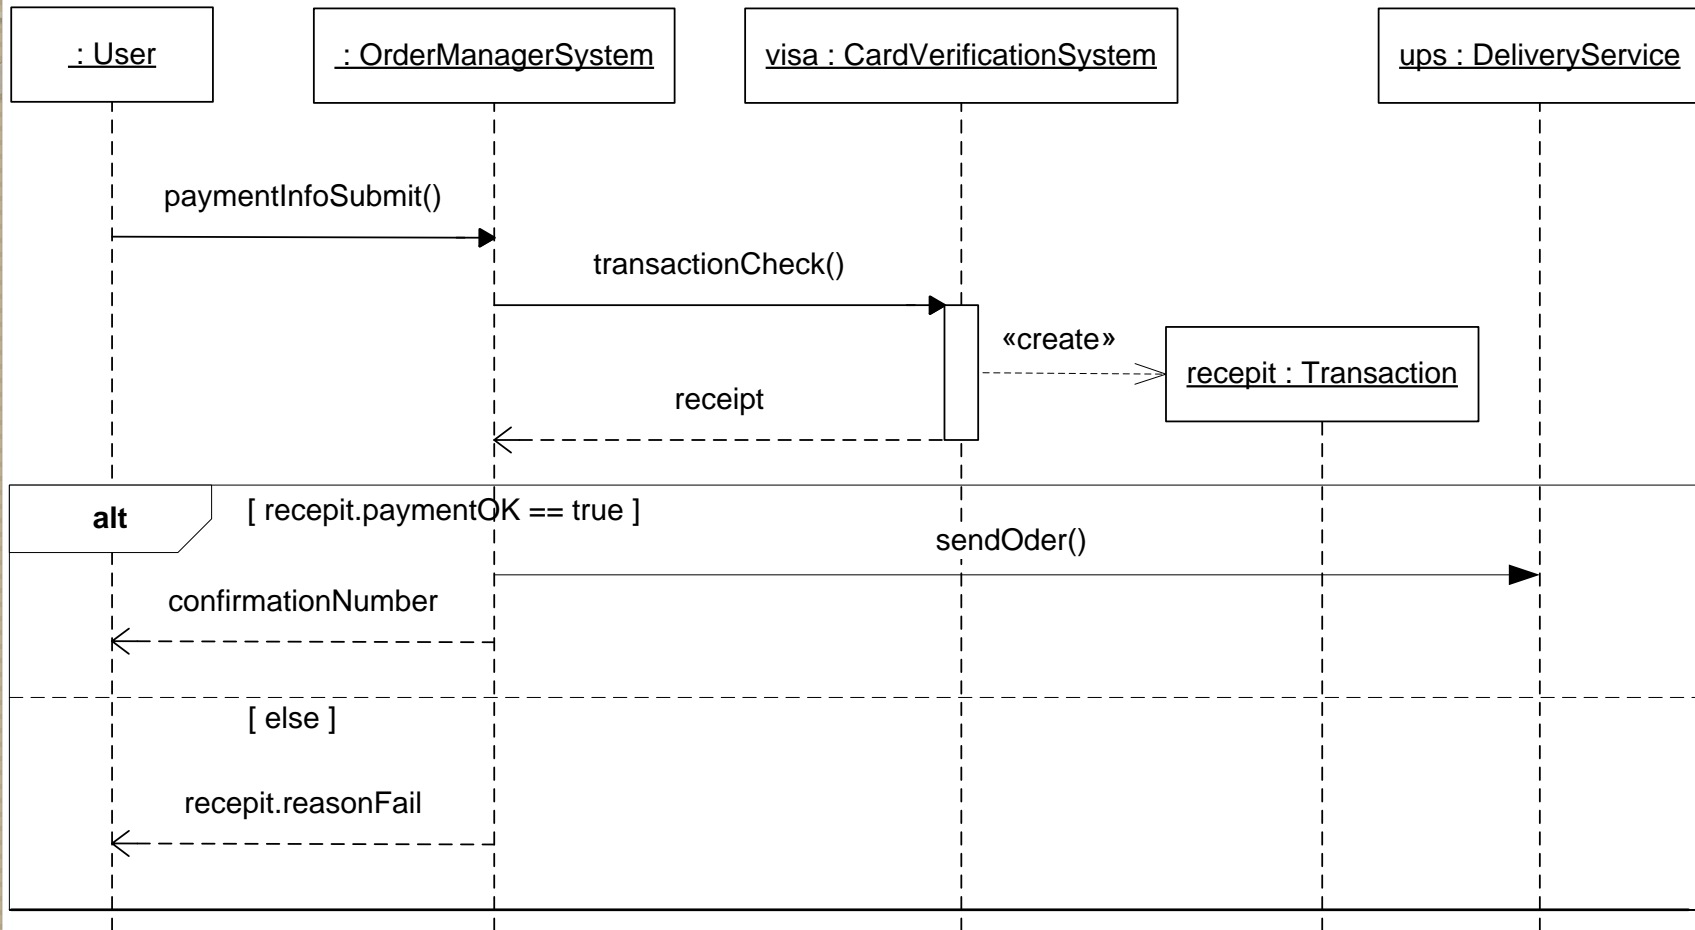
: User

: OrderManagerSystem

visa : CardVerificationSystem

ups : DeliveryService

paymentInfoSubmit()

transactionCheck()

«create»

recepit : Transaction

receipt

alt

[ recepit.paymentOK == true ]

sendOder()

confirmationNumber

[ else ]

recepit.reasonFail